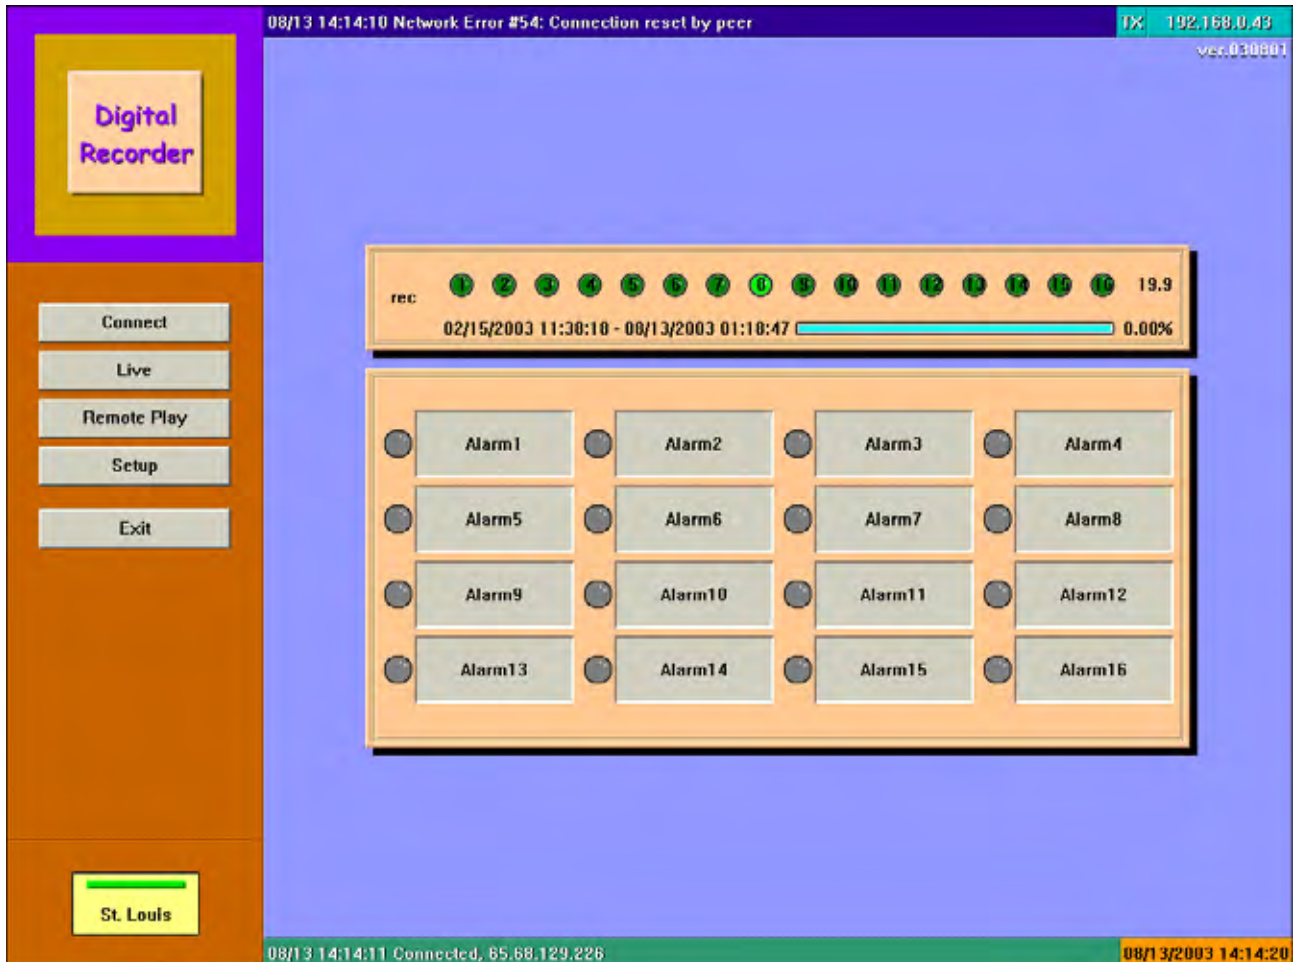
Digital Recorder

08/13 14:14:10 Network Error #54: Connection reset by peer

TX 192.168.0.43

ver.030801

Connect

Live

Remote Play

Setup

Exit

rec 1 2 3 4 5 6 7 8 9 10 11 12 13 14 15 16 19.9

02/15/2003 11:38:18 - 08/13/2003 01:18:47 0.00%

| Alarm1 | Alarm2 | Alarm3 | Alarm4 |
|---|---|---|---|
| Alarm5 | Alarm6 | Alarm7 | Alarm8 |
| Alarm9 | Alarm10 | Alarm11 | Alarm12 |
| Alarm13 | Alarm14 | Alarm15 | Alarm16 |

St. Louis

08/13 14:14:11 Connected, 65.68.129.226

08/13/2003 14:14:20